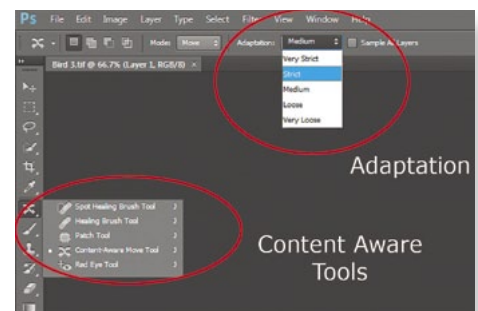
Ps File Edit Image Layer Type Select Filter View Window Help

Mode: Move Adaptation: Medium Sample All Layers

Bird 3.tif @ 66.7% (Layer 1, RGB/8) ×

Very Strict
Strict
Medium
Loose
Very Loose

Adaptation

Spot Healing Brush Tool J
Healing Brush Tool J
Patch Tool J
Content-Aware Move Tool J
Red Eye Tool J

Content Aware Tools